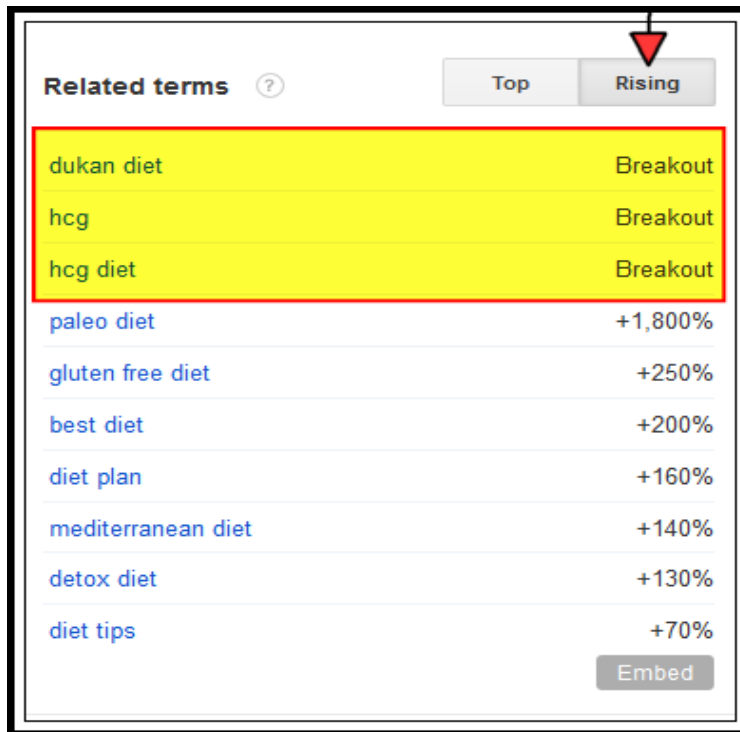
Related terms ?

Top Rising

| | |
|---|---|
| dukan diet | Breakout |
| hcg | Breakout |
| hcg diet | Breakout |
| paleo diet | +1,800% |
| gluten free diet | +250% |
| best diet | +200% |
| diet plan | +160% |
| mediterranean diet | +140% |
| detox diet | +130% |
| diet tips | +70% |

Embed